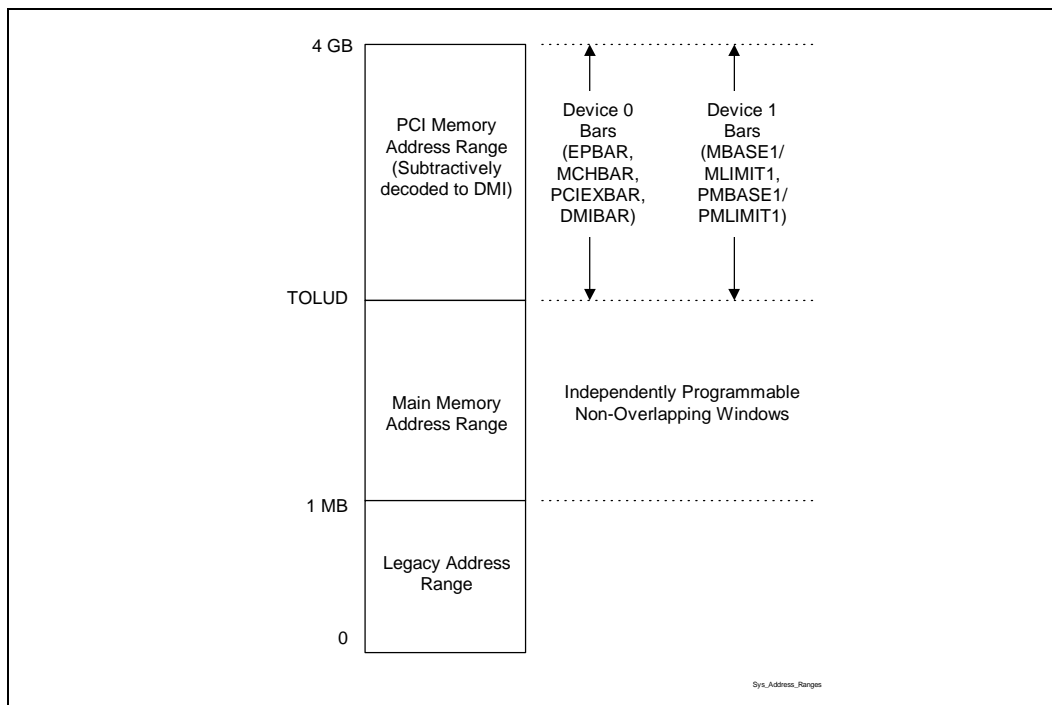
4 GB

PCI Memory Address Range (Subtractively decoded to DMI)

Device 0 Bars (EPBAR, MCHBAR, PCIEXBAR, DMIBAR)

Device 1 Bars (MBASE1/ MLIMIT1, PMBASE1/ PMLIMIT1)

TOLUD

Main Memory Address Range

Independently Programmable Non-Overlapping Windows

1 MB

Legacy Address Range

0

Sys_Address_Ranges